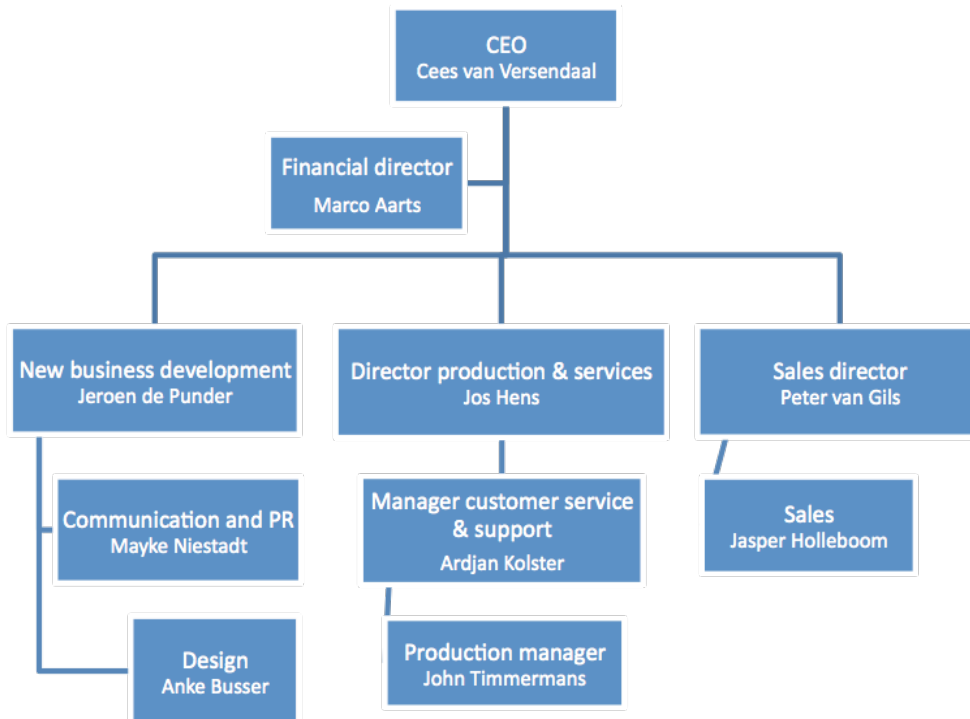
CEO
Cees van Versendaal

Financial director
Marco Aarts

New business development
Jeroen de Punder

Director production & services
Jos Hens

Sales director
Peter van Gils

Communication and PR
Mayke Niestadt

Manager customer service & support
Ardjan Kolster

Sales
Jasper Holleboom

Design
Anke Busser

Production manager
John Timmermans